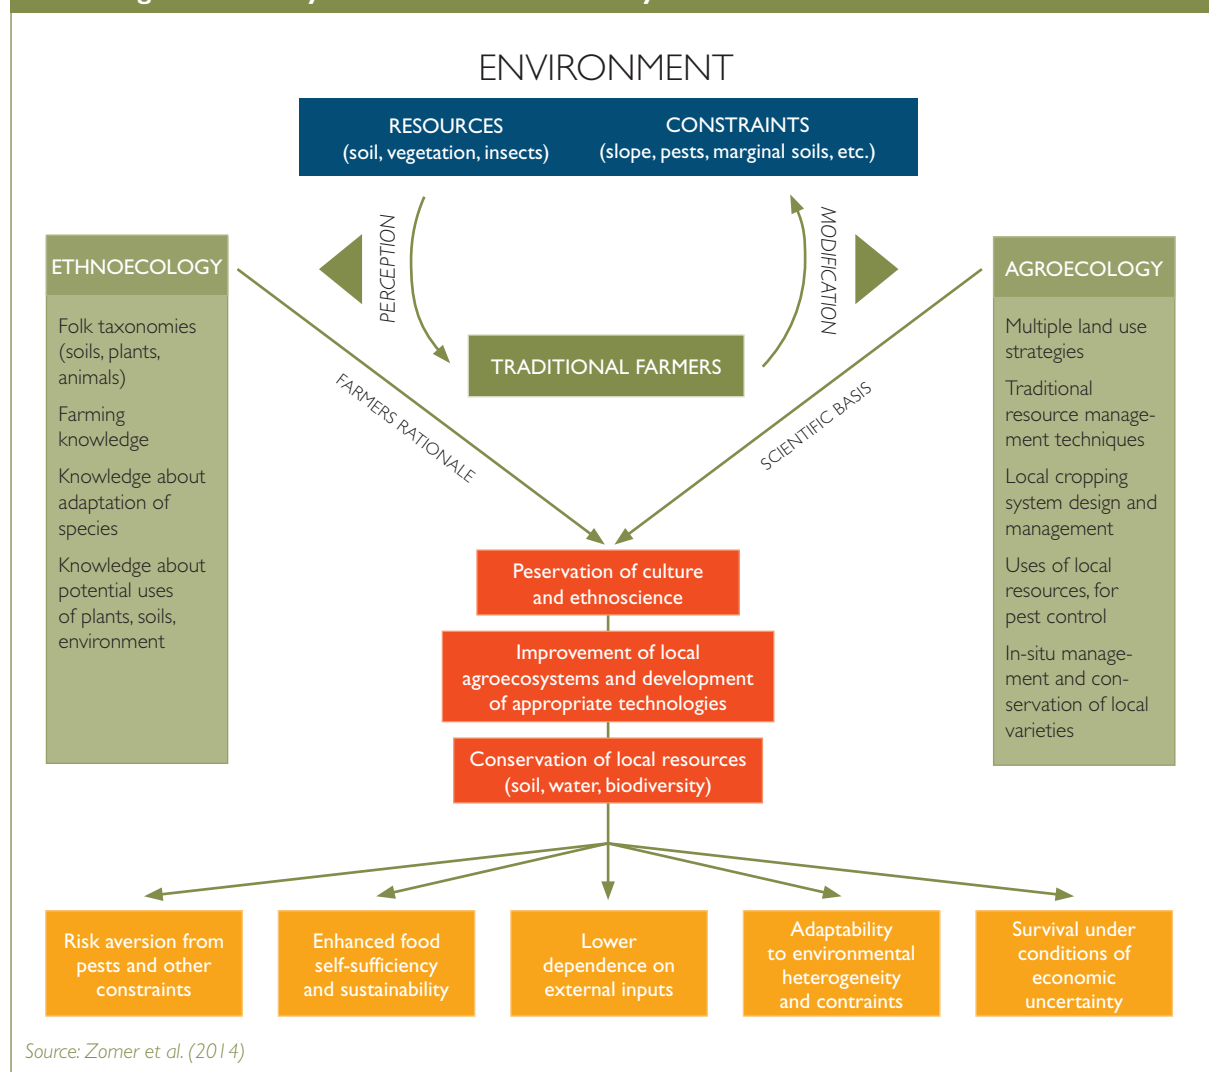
ENVIRONMENT

RESOURCES
(soil, vegetation, insects)

CONSTRAINTS
(slope, pests, marginal soils, etc.)

PERCEPTION

MODIFICATION

ETHNOECOLOGY

Folk taxonomies (soils, plants, animals)

Farming knowledge

Knowledge about adaptation of species

Knowledge about potential uses of plants, soils, environment

TRADITIONAL FARMERS

FARMERS RATIONALE

SCIENTIFIC BASIS

AGROECOLOGY

Multiple land use strategies

Traditional resource management techniques

Local cropping system design and management

Uses of local resources, for pest control

In-situ management and conservation of local varieties

Peservation of culture and ethnoscience

Improvement of local agroecosystems and development of appropriate technologies

Conservation of local resources (soil, water, biodiversity)

Risk aversion from pests and other constraints

Enhanced food self-sufficiency and sustainability

Lower dependence on external inputs

Adaptability to environmental heterogeneity and contraints

Survival under conditions of economic uncertainty

Source: Zomer et al. (2014)